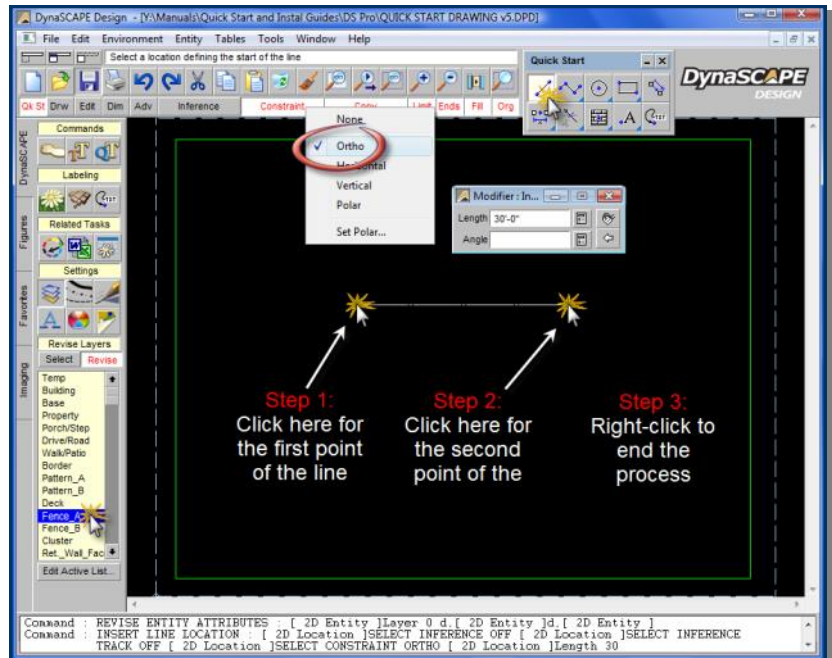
DynaSCAPE Design - [Y:\Manuals\Quick Start and Instal Guides\DS Pro\QUICK START DRAWING v5.DPD]

File Edit Environment Entity Tables Tools Window Help

Select a location defining the start of the line

Quick Start

DynaSCAPE DESIGN

Qk St Drw Edt Dim Adv Inference Constraint Copy Limit Ends Fill Org

None
Ortho
Horizontal
Vertical
Polar
Set Polar...

Modifier : In...
Length 30'-0"
Angle

DynaSCAPE
Commands
Labeling
Related Tasks
Settings
Figures
Favorites
Imaging
Revise Layers
Select Revise
Temp
Building
Base
Property
Porch/Step
Drive/Road
Walk/Patio
Border
Pattern_A
Pattern_B
Deck
Fence_A
Fence_B
Cluster
Ret_Wall_Fac
Edit Active List...

Step 1:
Click here for the first point of the line

Step 2:
Click here for the second point of the

Step 3:
Right-click to end the process

Command : REVISE ENTITY ATTRIBUTES : [ 2D Entity ]Layer 0 d.[ 2D Entity ]d.[ 2D Entity ]
Command : INSERT LINE LOCATION : [ 2D Location ]SELECT INFERENCE OFF [ 2D Location ]SELECT INFERENCE TRACK OFF [ 2D Location ]SELECT CONSTRAINT ORTHO [ 2D Location ]Length 30